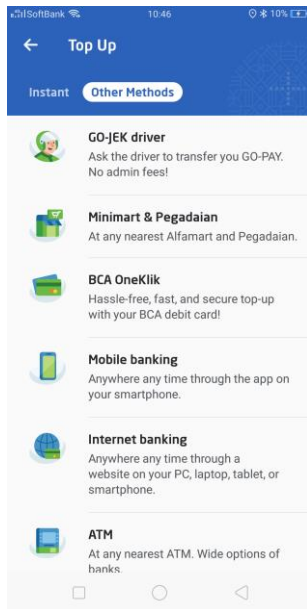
SoftBank 10:46 10%

Top Up

Instant Other Methods

GO-JEK driver
Ask the driver to transfer you GO-PAY. No admin fees!

Minimart & Pegadaian
At any nearest Alfamart and Pegadaian.

BCA OneKlik
Hassle-free, fast, and secure top-up with your BCA debit card!

Mobile banking
Anywhere any time through the app on your smartphone.

Internet banking
Anywhere any time through a website on your PC, laptop, tablet, or smartphone.

ATM
At any nearest ATM. Wide options of banks.